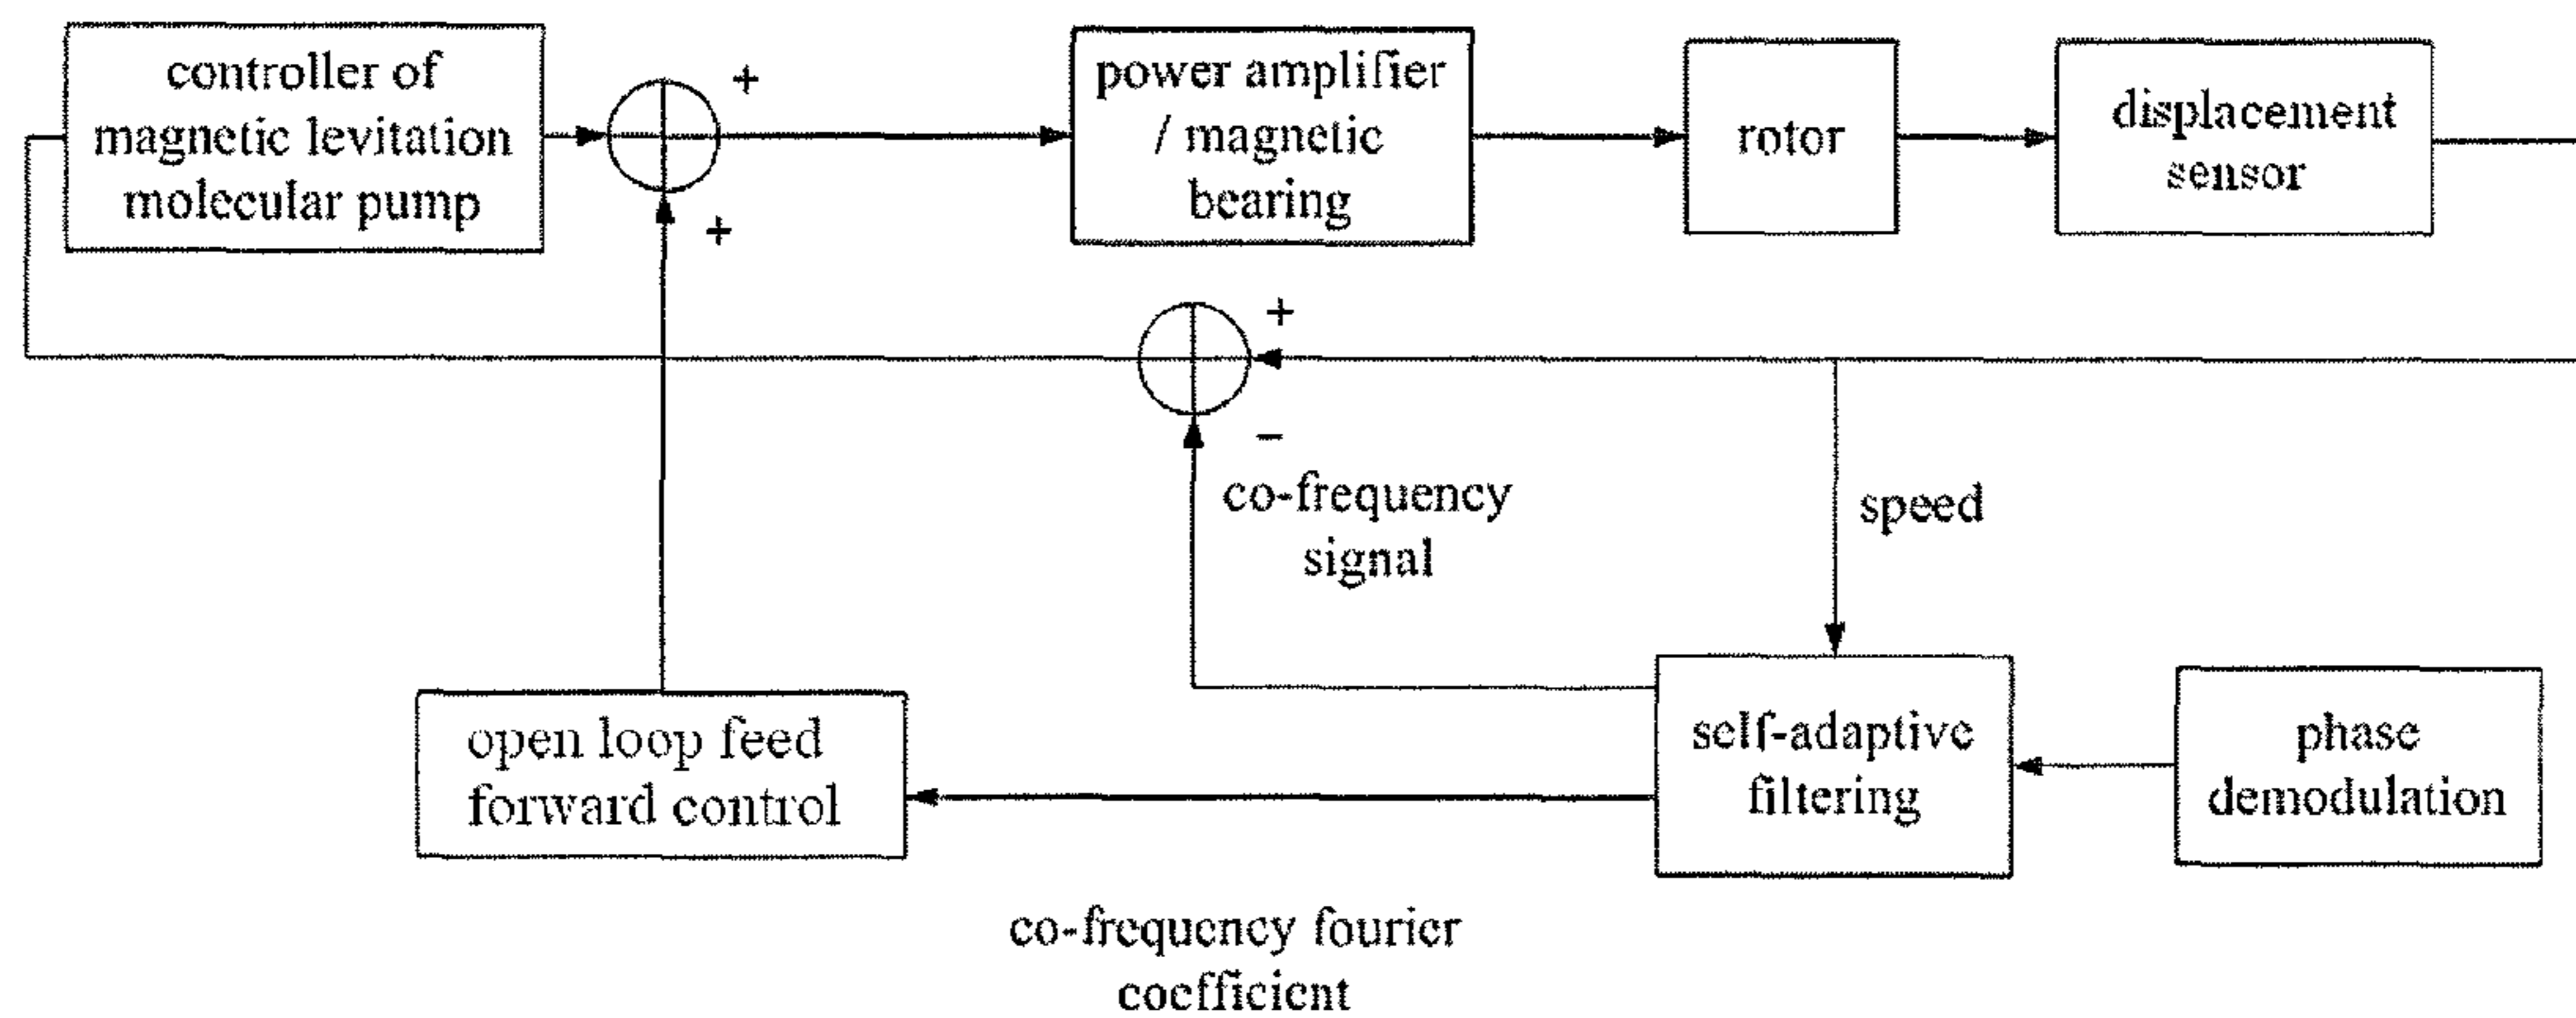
controller of magnetic levitation molecular pump

+

+

power amplifier / magnetic bearing

rotor

displacement sensor

+

−

co-frequency signal

speed

open loop feed forward control

self-adaptive filtering

phase demodulation

co-frequency fourier coefficient